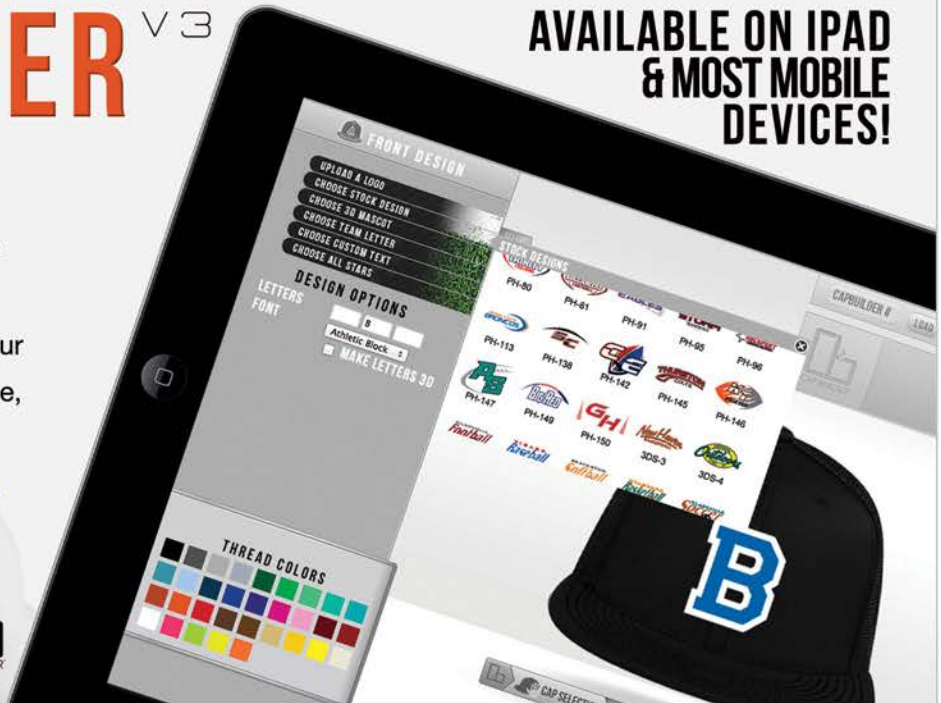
ER V3

AVAILABLE ON IPAD & MOST MOBILE DEVICES!

ur

e,

FRONT DESIGN

UPLOAD A LOGO
CHOOSE STOCK DESIGN
CHOOSE 3D MASCOT
CHOOSE TEAM LETTER
CHOOSE CUSTOM TEXT
CHOOSE ALL STARS

DESIGN OPTIONS
LETTERS
FONT
B
Athletic Block
MAKE LETTERS 3D

STOCK DESIGNS
PH-80
PH-81
PH-91
PH-95
PH-96
PH-113
PH-138
PH-142
PH-145
PH-146
PH-147
PH-149
PH-150
3DS-3
3DS-4

CAPBUILDER #
LOAD

THREAD COLORS

B

CAP SELECT